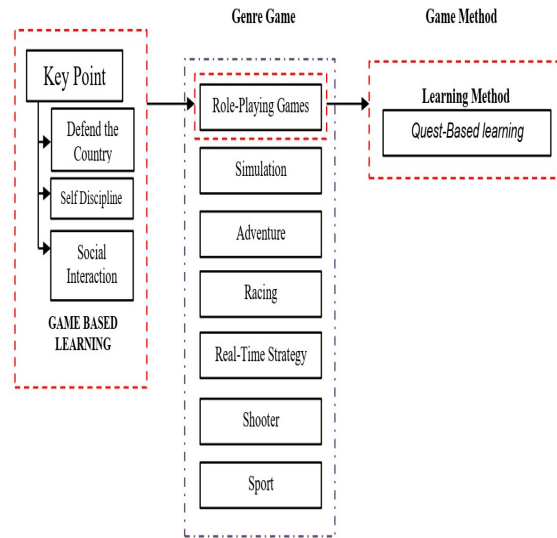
Genre Game

Game Method

Key Point

Defend the Country

Self Discipline

Social Interaction

GAME BASED LEARNING

Role-Playing Games

Simulation

Adventure

Racing

Real-Time Strategy

Shooter

Sport

Learning Method

Quest-Based learning